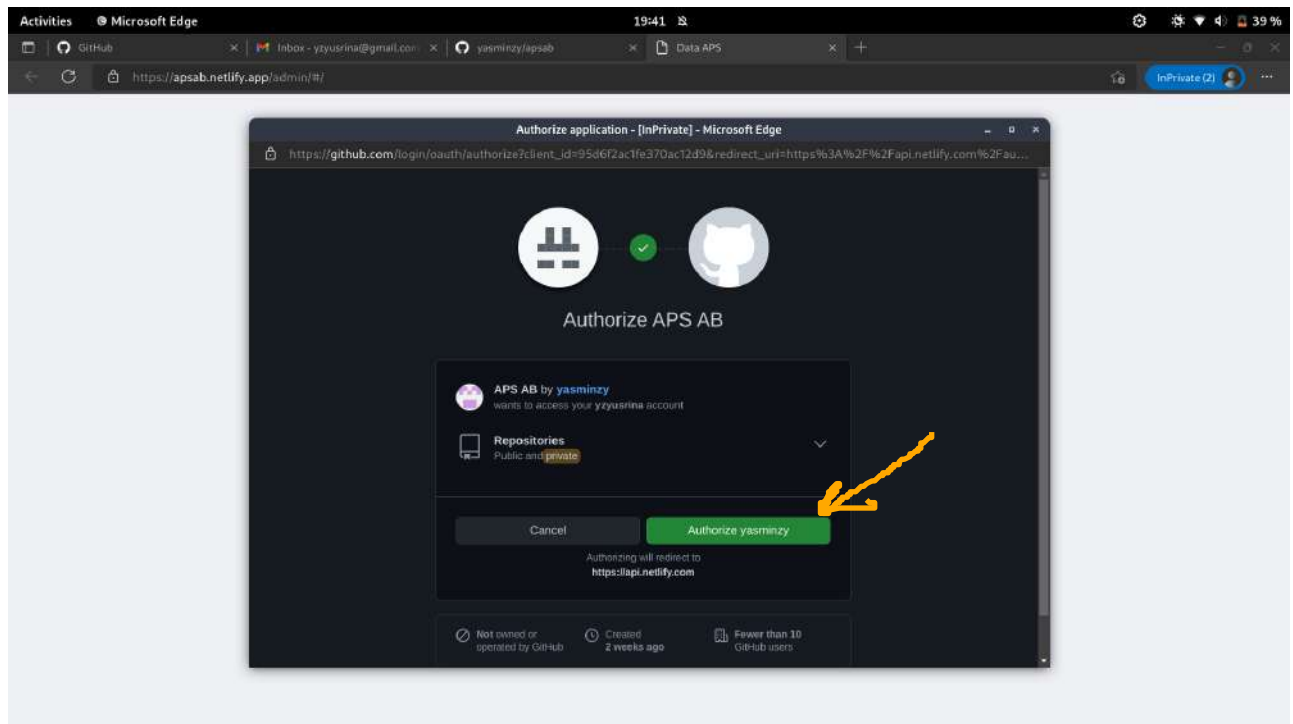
Activities Microsoft Edge 19:41 39 %

GitHub
Inbox - yzyusrina@gmail.com
yasminzy/apsab
Data APS

https://apsab.netlify.app/admin/#/

InPrivate (2)

Authorize application - [InPrivate] - Microsoft Edge

https://github.com/login/oauth/authorize?client_id=95d6f2ac1fe370ac12d9&redirect_uri=https%3A%2F%2Fapi.netlify.com%2Fau...

Authorize APS AB

APS AB by yasminzy
wants to access your yzyusrina account

Repositories
Public and private

Cancel
Authorize yasminzy

Authorizing will redirect to
https://api.netlify.com

Not owned or operated by GitHub
Created 2 weeks ago
Fewer than 10 GitHub users